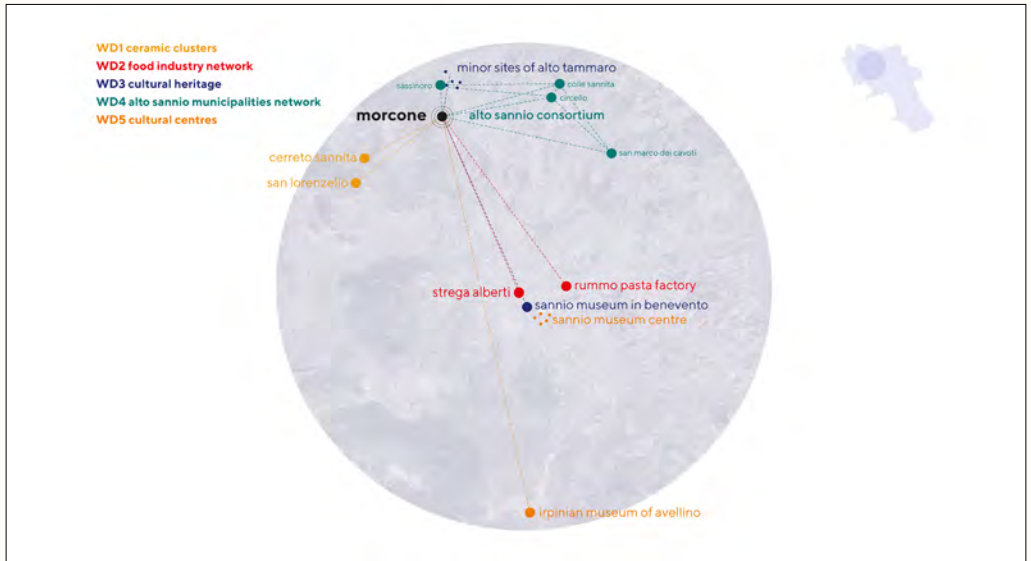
WD1 ceramic clusters
WD2 food industry network
WD3 cultural heritage
WD4 alto sannio municipalities network
WD5 cultural centres

minor sites of alto tammaro
sassinoro
colle sannita
circello
morcone
alto sannio consortium
san marco dei cavoti
cerreto sannita
san lorenzello
rummo pasta factory
strega alberti
sannio museum in benevento
sannio museum centre
irpinian museum of avellino